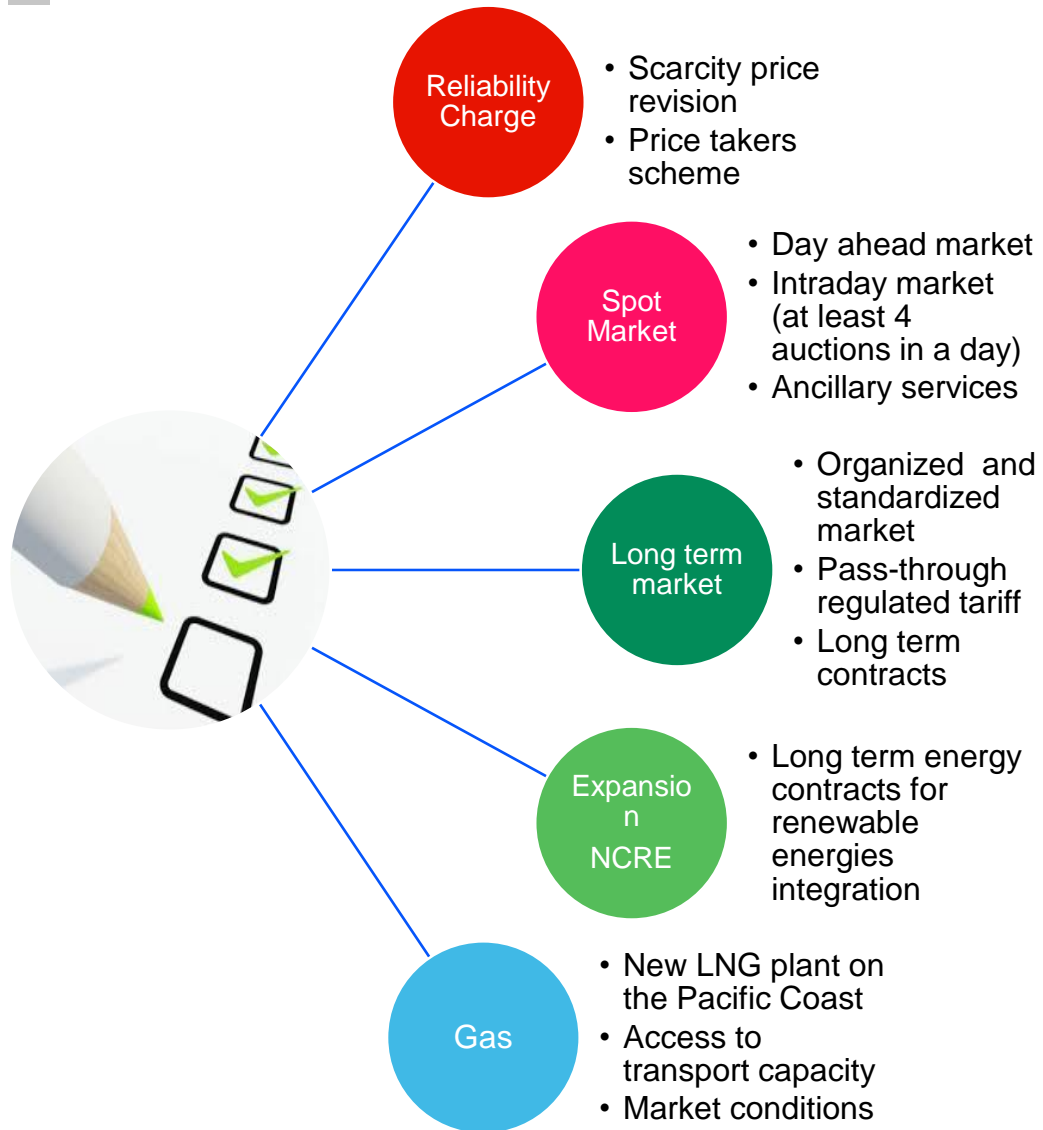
Reliability Charge

• Scarcity price revision
• Price takers scheme

Spot Market

• Day ahead market
• Intraday market (at least 4 auctions in a day)
• Ancillary services

Long term market

• Organized and standardized market
• Pass-through regulated tariff
• Long term contracts

Expansio n NCRE

• Long term energy contracts for renewable energies integration

Gas

• New LNG plant on the Pacific Coast
• Access to transport capacity
• Market conditions